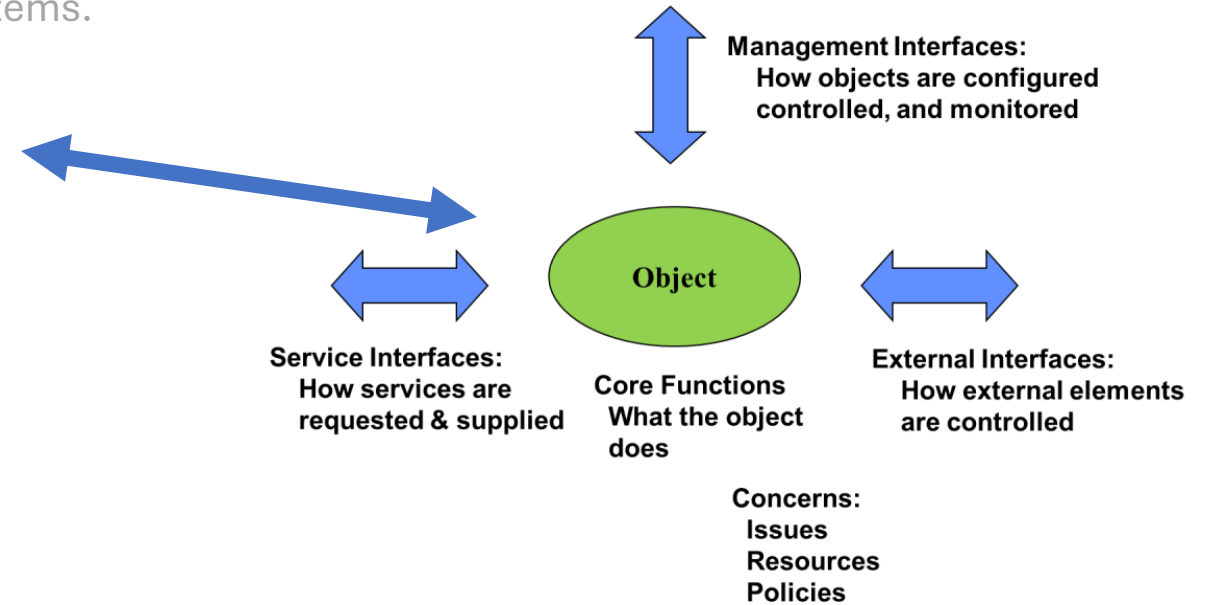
tems.

Management Interfaces:
How objects are configured controlled, and monitored

Object

Service Interfaces:
How services are requested & supplied

Core Functions
What the object does

External Interfaces:
How external elements are controlled

Concerns:
Issues
Resources
Policies